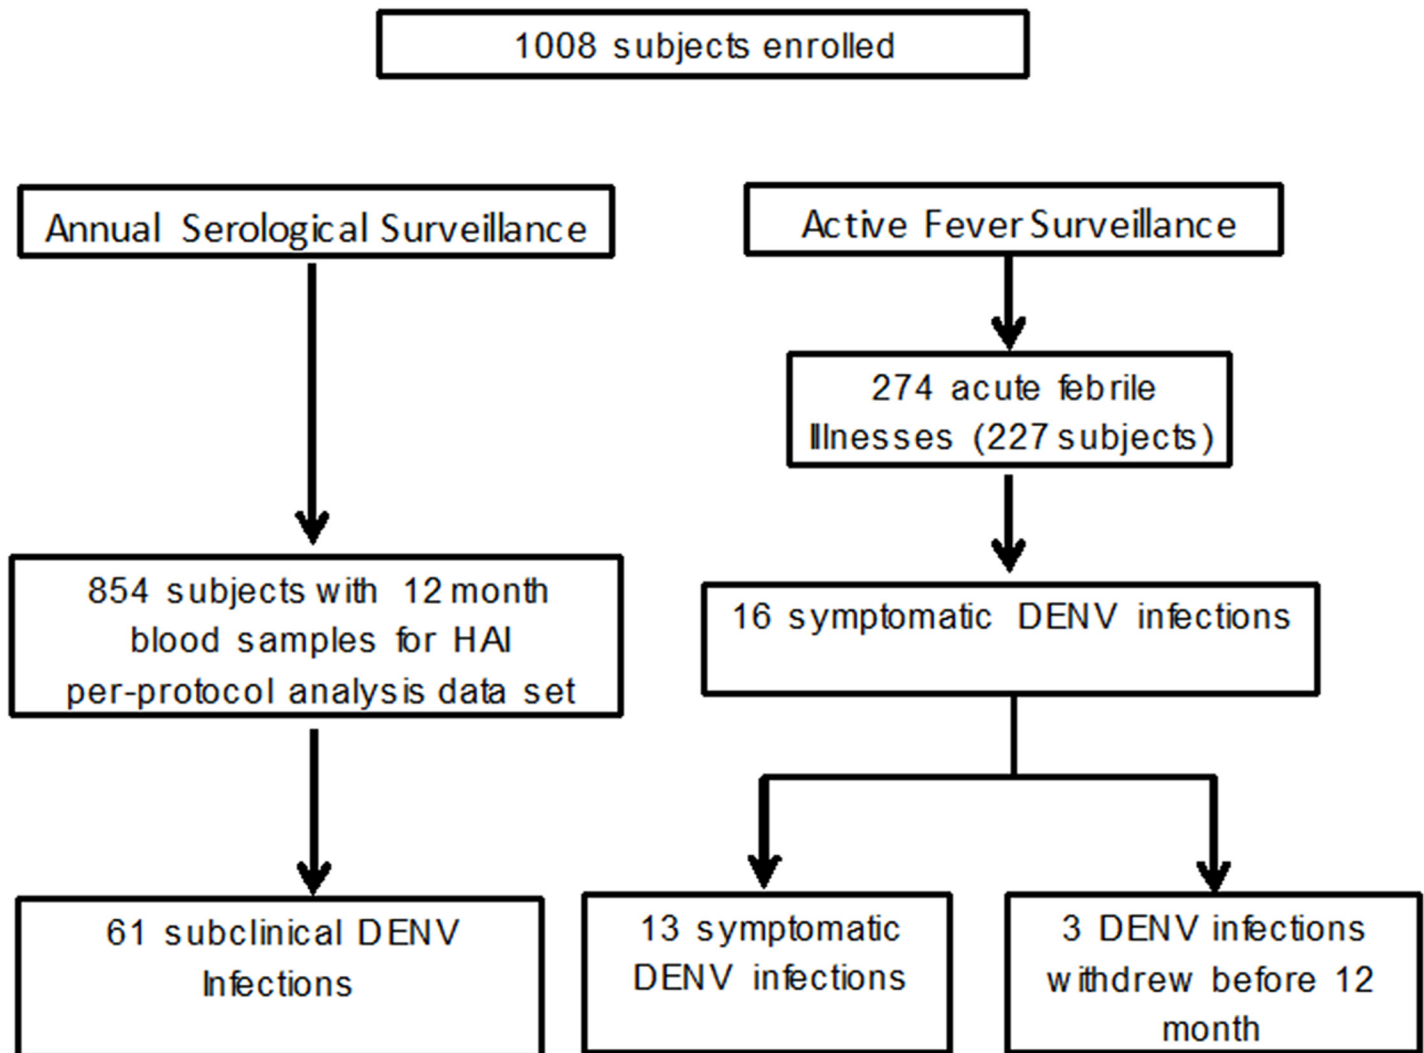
1008 subjects enrolled

Annual Serological Surveillance

Active Fever Surveillance

274 acute febrile Illnesses (227 subjects)

854 subjects with 12 month blood samples for HAI per-protocol analysis data set

16 symptomatic DENV infections

61 subclinical DENV Infections

13 symptomatic DENV infections

3 DENV infections withdrew before 12 month